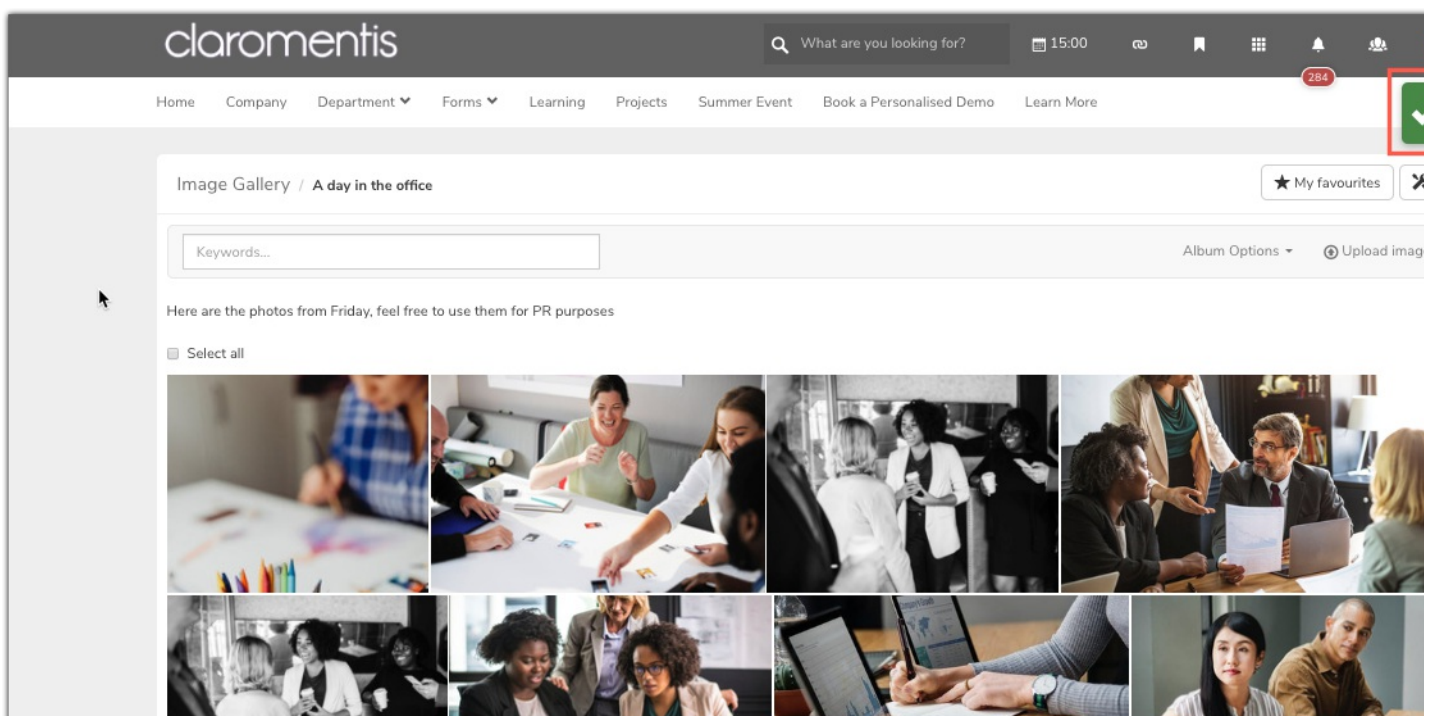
claromentis

What are you looking for?

15:00

284

Home Company Department Forms Learning Projects Summer Event Book a Personalised Demo Learn More

Image Gallery / A day in the office

My favourites

Keywords...

Album Options

Upload imag

Here are the photos from Friday, feel free to use them for PR purposes

Select all